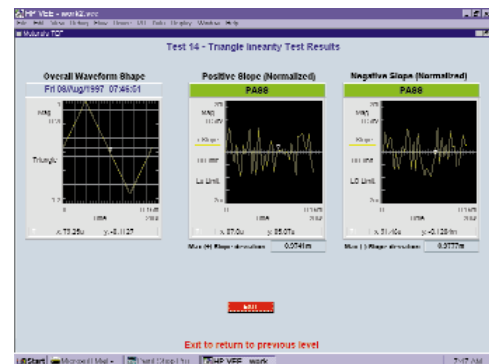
HP VEE - work2.vee

Test 14 - Triangle linearity Test Results

Overall Waveform Shape

Fri 08/Aug/1997 07:46:01

Triangle

x: 73.29u y: -0.1127

Positive Slope (Normalized)

PASS

Hi Limit

Lo Limit

x: 87.0u y: 85.07u

Max (+) Slope deviation 0.0748m

Negative Slope (Normalized)

PASS

Lo Limit

y: -0.128m

Max (-) Slope deviation 0.5177m

Exit

Exit to return to previous level

Start Microsoft Mail HP VEE - work 7:47 AM